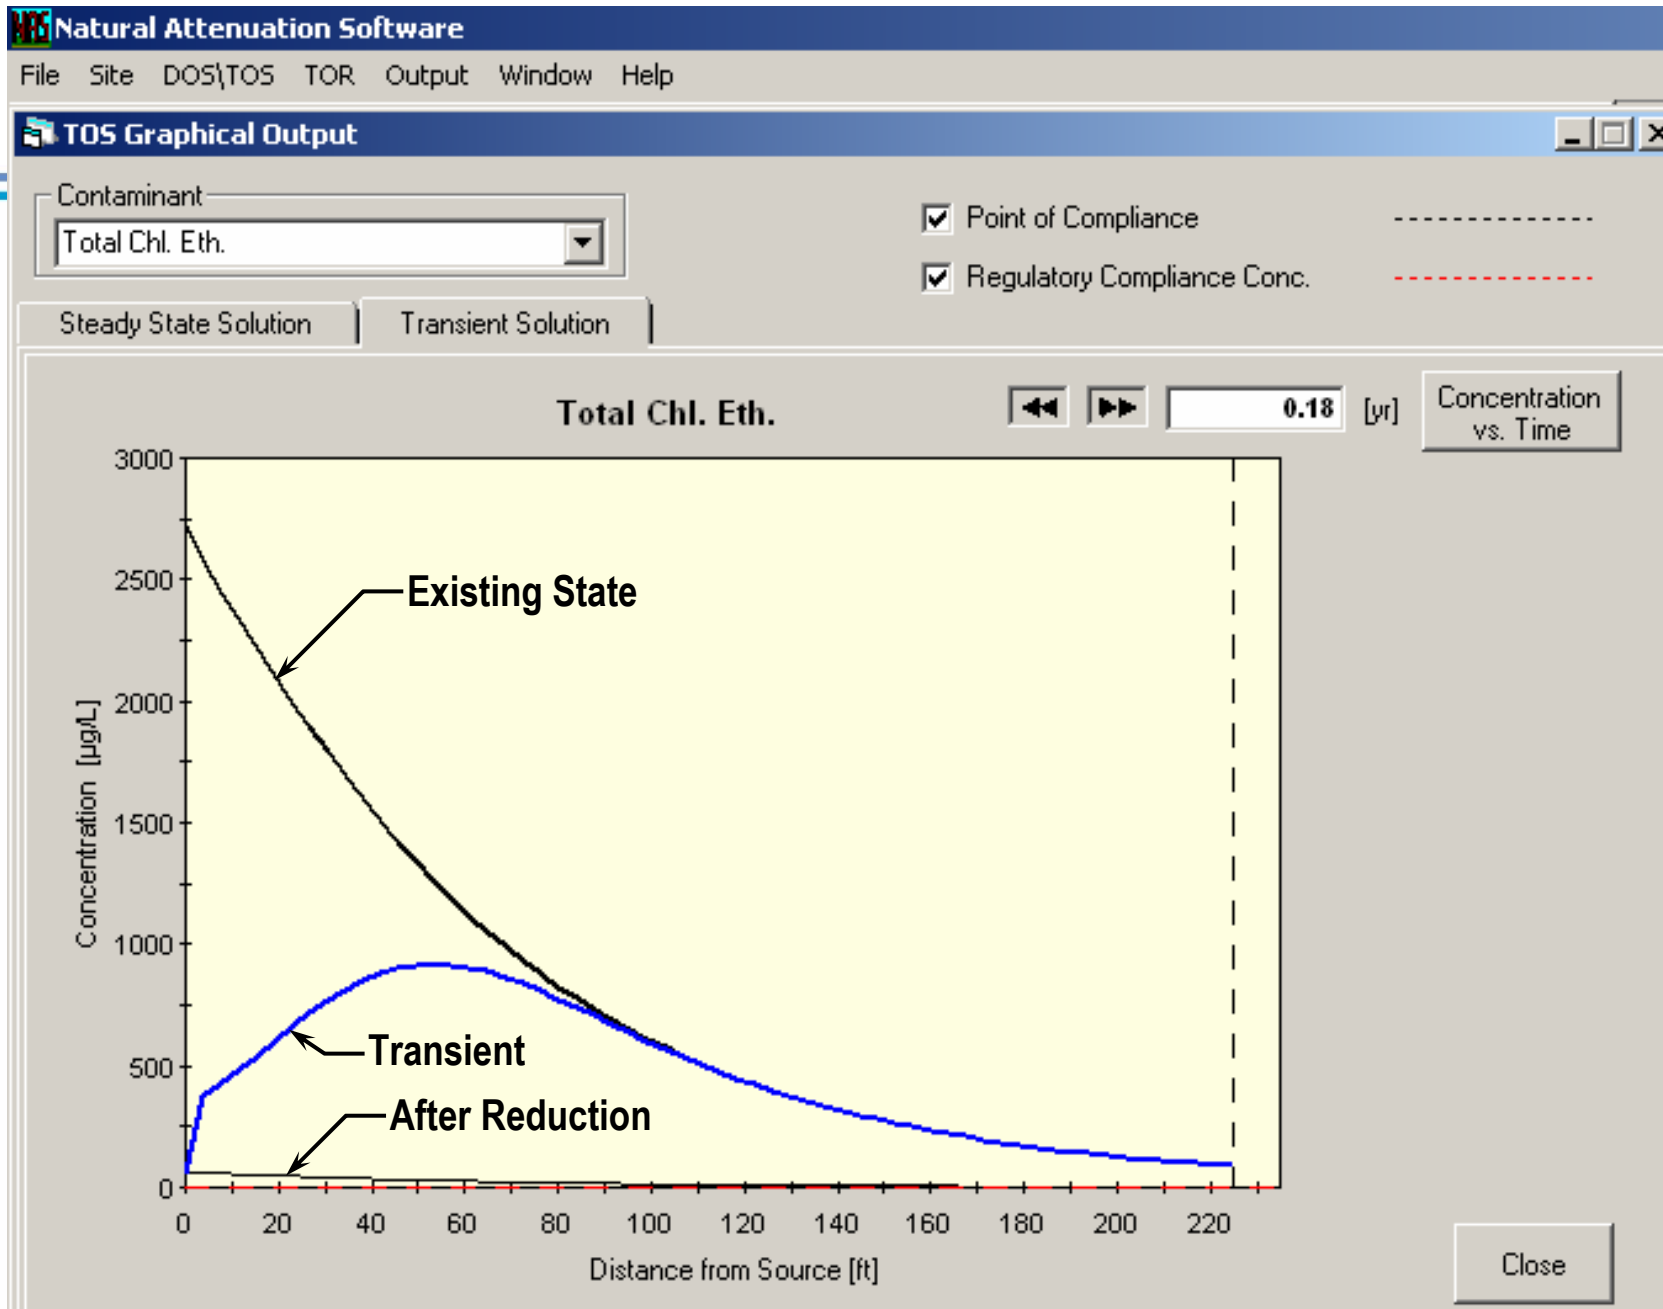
Natural Attenuation Software

File Site DOS\TOS TOR Output Window Help

TOS Graphical Output

Contaminant

Total Chl. Eth.

Point of Compliance

Regulatory Compliance Conc.

Steady State Solution

Transient Solution

Total Chl. Eth.

0.18

[yr]

Concentration vs. Time

3000

2500

2000

1500

1000

500

0

Concentration [µg/L]

Existing State

Transient

After Reduction

0 20 40 60 80 100 120 140 160 180 200 220

Distance from Source [ft]

Close